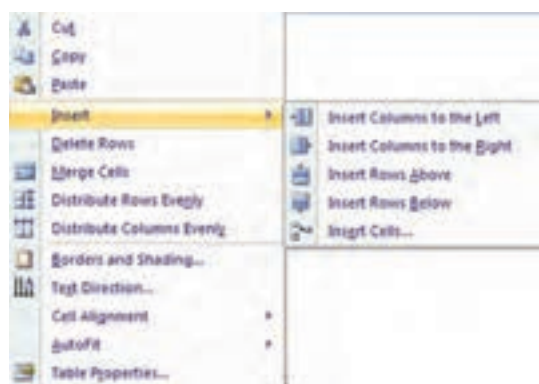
Cut
Copy
Paste
Insert
Delete Rows
Merge Cells
Distribute Rows Evenly
Distribute Columns Evenly
Borders and Shading...
Text Direction...
Cell Alignment
AutoFit
Table Properties...

Insert Columns to the Left
Insert Columns to the Right
Insert Rows Above
Insert Rows Below
Insert Cells...